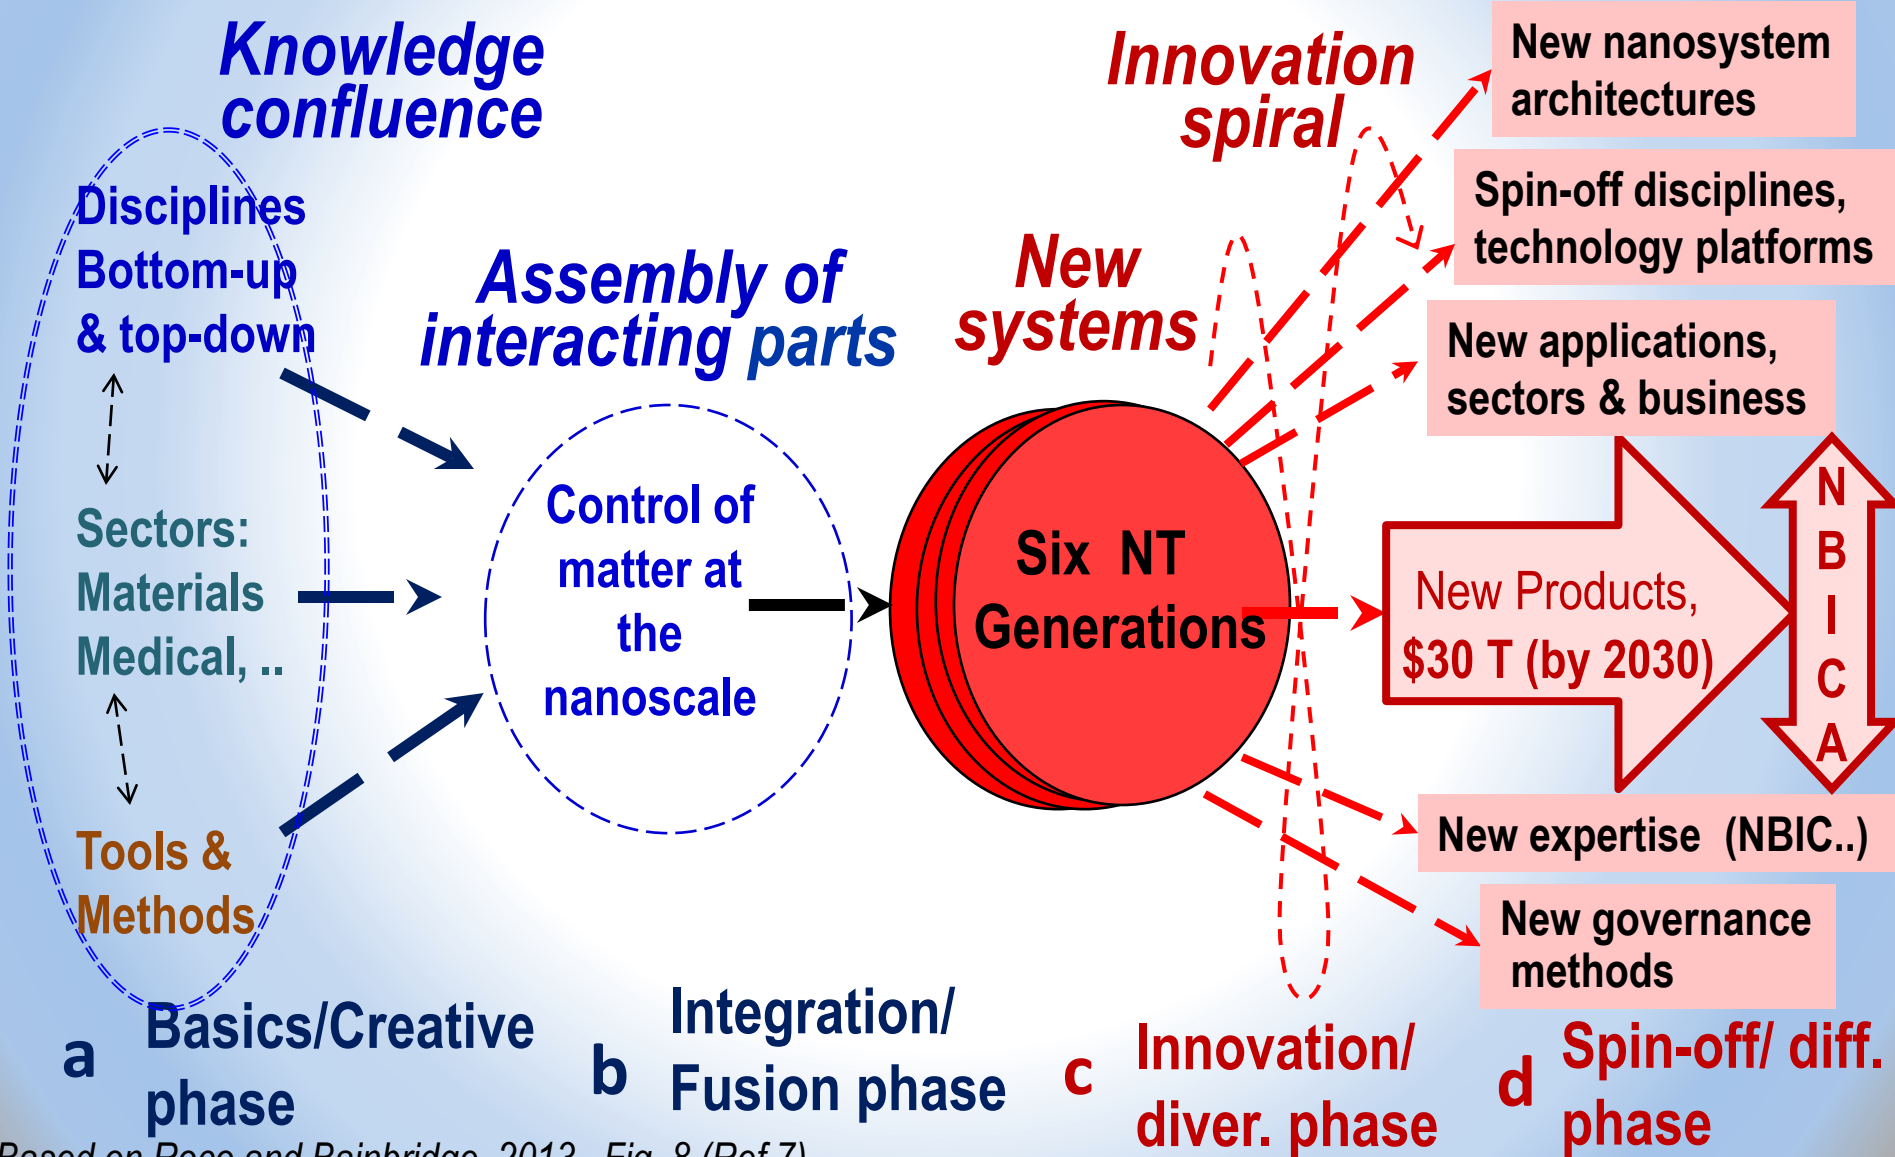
Knowledge confluence

Disciplines
Bottom-up & top-down

Sectors:
Materials
Medical, ..

Tools & Methods

Assembly of interacting parts

Control of matter at the nanoscale

New systems

Six NT Generations

Innovation spiral

New nanosystem architectures

Spin-off disciplines, technology platforms

New applications, sectors & business

New Products, $30 T (by 2030)

N
B
I
C
A

New expertise (NBIC..)

New governance methods

a Basics/Creative phase

b Integration/ Fusion phase

c Innovation/ diver. phase

d Spin-off/ diff. phase

Based on Roco and Bainbridge, 2013, Fig. 8 (Ref 7)